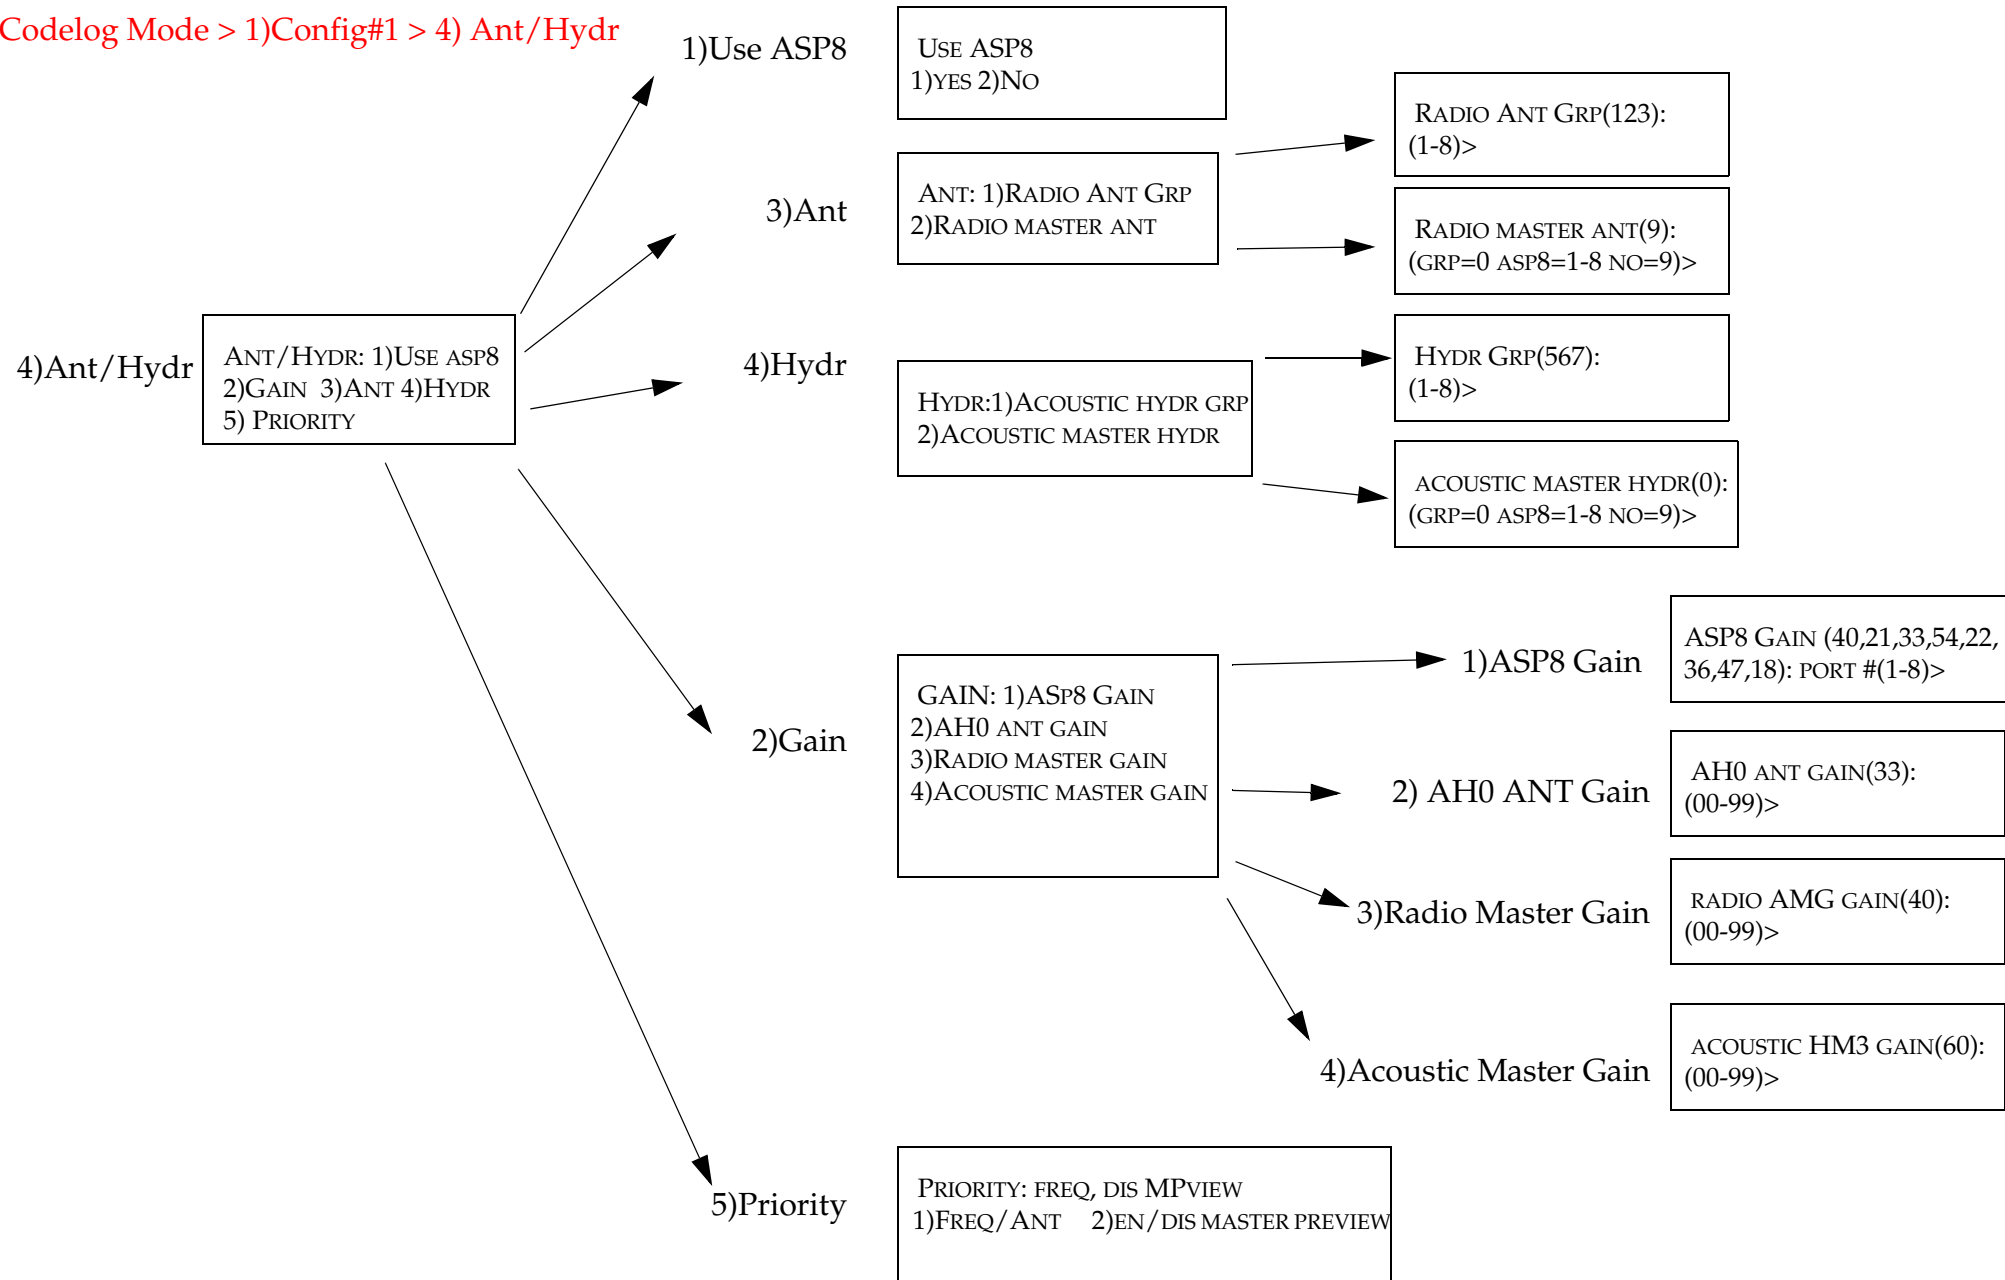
Codelog Mode > 1)Config#1 > 4) Ant/Hydr

4)Ant/Hydr

ANT/HYDR: 1)USE ASP8
2)GAIN 3)ANT 4)HYDR
5) PRIORITY

1)Use ASP8

USE ASP8
1)YES 2)NO

3)Ant

ANT: 1)RADIO ANT GRP
2)RADIO MASTER ANT

RADIO ANT GRP(123):
(1-8)>

RADIO MASTER ANT(9):
(GRP=0 ASP8=1-8 NO=9)>

4)Hydr

HYDR:1)ACOUSTIC HYDR GRP
2)ACOUSTIC MASTER HYDR

HYDR GRP(567):
(1-8)>

ACOUSTIC MASTER HYDR(0):
(GRP=0 ASP8=1-8 NO=9)>

2)Gain

GAIN: 1)ASP8 GAIN
2)AH0 ANT GAIN
3)RADIO MASTER GAIN
4)ACOUSTIC MASTER GAIN

1)ASP8 Gain

ASP8 GAIN (40,21,33,54,22,
36,47,18): PORT #(1-8)>

2) AH0 ANT Gain

AH0 ANT GAIN(33):
(00-99)>

3)Radio Master Gain

RADIO AMG GAIN(40):
(00-99)>

4)Acoustic Master Gain

ACOUSTIC HM3 GAIN(60):
(00-99)>

5)Priority

PRIORITY: FREQ, DIS MPVIEW
1)FREQ/ANT 2)EN/DIS MASTER PREVIEW